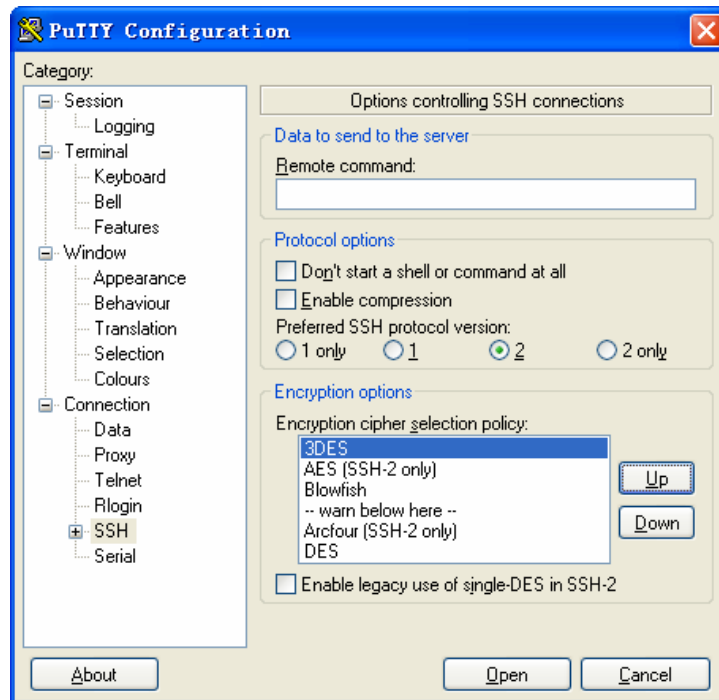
PuTTY Configuration

Category:

Session
Logging
Terminal
Keyboard
Bell
Features
Window
Appearance
Behaviour
Translation
Selection
Colours
Connection
Data
Proxy
Telnet
Rlogin
SSH
Serial

Options controlling SSH connections

Data to send to the server
Remote command:

Protocol options
Don't start a shell or command at all
Enable compression
Preferred SSH protocol version:
1 only
1
2
2 only

Encryption options
Encryption cipher selection policy:
3DES
AES (SSH-2 only)
Blowfish
-- warn below here --
Arcfour (SSH-2 only)
DES

Up
Down

Enable legacy use of single-DES in SSH-2

About
Open
Cancel